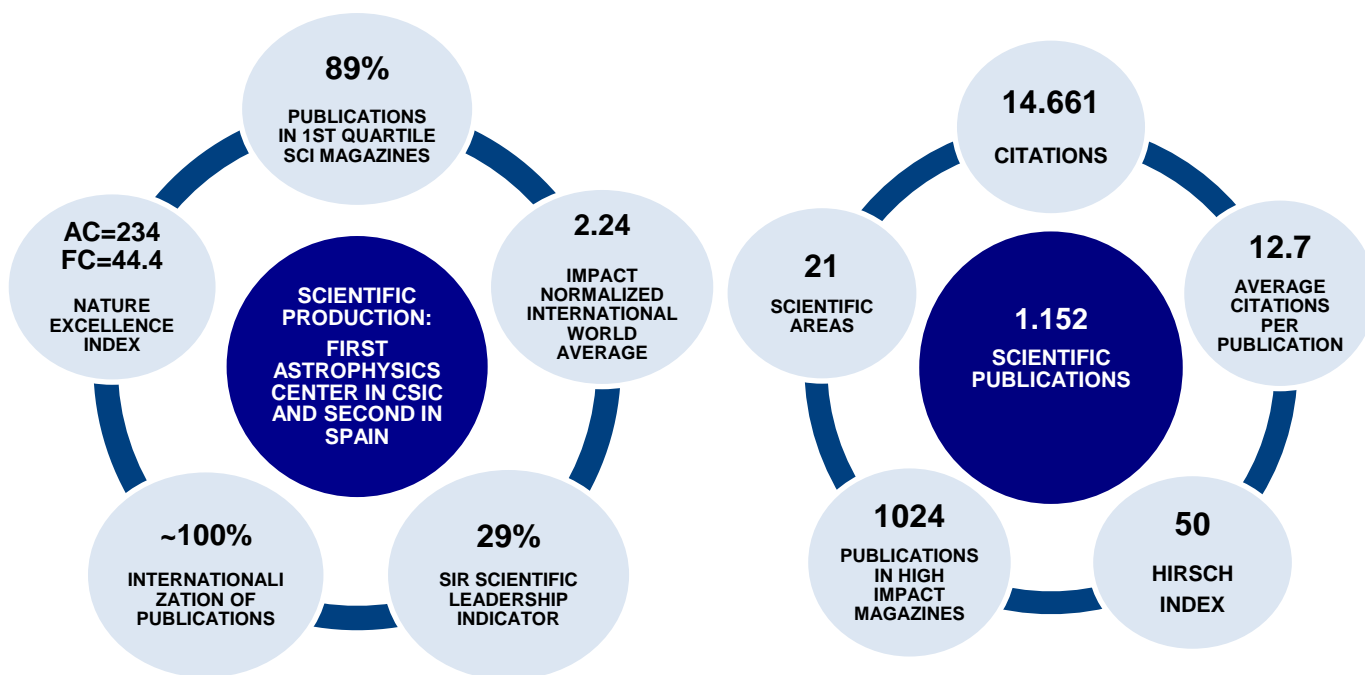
89%

PUBLICATIONS IN 1ST QUARTILE SCI MAGAZINES

2.24

IMPACT NORMALIZED INTERNATIONAL WORLD AVERAGE

29%

SIR SCIENTIFIC LEADERSHIP INDICATOR

~100%

INTERNATIONALI ZATION OF PUBLICATIONS

AC=234
FC=44.4

NATURE EXCELLENCE INDEX

SCIENTIFIC PRODUCTION:

FIRST ASTROPHYSICS CENTER IN CSIC AND SECOND IN SPAIN

14.661

CITATIONS

12.7

AVERAGE CITATIONS PER PUBLICATION

50

HIRSCH INDEX

1024

PUBLICATIONS IN HIGH IMPACT MAGAZINES

21

SCIENTIFIC AREAS

1.152

SCIENTIFIC PUBLICATIONS